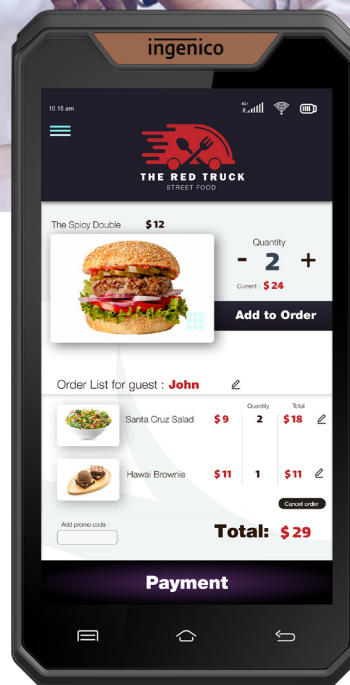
ingenico

10:15 am

4G+

THE RED TRUCK
STREET FOOD

The Spicy Double $12

Quantity
- 2 +
Current : $24

Add to Order

Order List for guest : John

| | | Quantity | Total |
|---|---|---|---|
| Santa Cruz Salad | $9 | 2 | $18 |
| Hawai Brownie | $11 | 1 | $11 |

Cancel order

Add promo code :

Total: $29

Payment